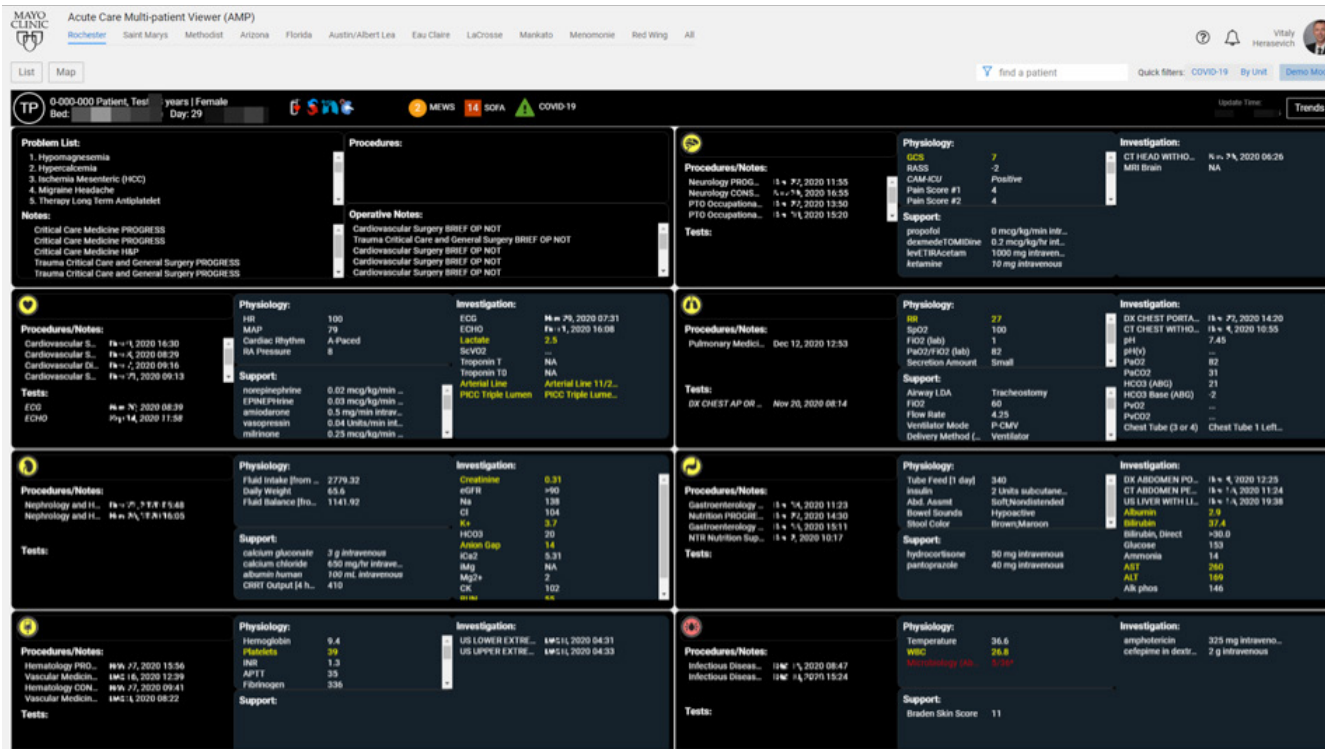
MAYO CLINIC

Acute Care Multi-patient Viewer (AMP)

Rochester Saint Marys Methodist Arizona Florida Austin/Albert Lea Eau Claire LaCrosse Mankato Menomonie Red Wing All

Vitaly Herasevich

List Map

find a patient

Quick filters: COVID-19 By Unit Demo Mo

TP 0-000-000 Patient, Test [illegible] years | Female
Bed: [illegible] Day: 29

2 MEWS 14 SOFA COVID-19

Update Time: Trends

Problem List:
1. Hypomagnesemia
2. Hypercalcemia
3. Ischemia Mesenteric (HCC)
4. Migraine Headache
5. Therapy Long Term Antiplatelet

Notes:
Critical Care Medicine PROGRESS
Critical Care Medicine PROGRESS
Critical Care Medicine H&P
Trauma Critical Care and General Surgery PROGRESS
Trauma Critical Care and General Surgery PROGRESS

Procedures:

Operative Notes:
Cardiovascular Surgery BRIEF OP NOT
Trauma Critical Care and General Surgery BRIEF OP NOT
Cardiovascular Surgery BRIEF OP NOT
Cardiovascular Surgery BRIEF OP NOT
Cardiovascular Surgery BRIEF OP NOT

Procedures/Notes:
Neurology PROG... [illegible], 2020 11:55
Neurology CONS... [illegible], 2020 16:55
PTO Occupationa... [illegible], 2020 13:50
PTO Occupationa... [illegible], 2020 15:20

Tests:

Physiology:
GCS 7
RASS -2
CAM-ICU Positive
Pain Score #1 4
Pain Score #2 4

Support:
propofol 0 mcg/kg/min intr...
dexmedeTOMIDine 0.2 mcg/kg/hr int...
levETIRAcetam 1000 mg intraven...
ketamine 10 mg intravenous

Investigation:
CT HEAD WITHO... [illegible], 2020 06:26
MRI Brain NA

Procedures/Notes:
Cardiovascular S... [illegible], 2020 16:30
Cardiovascular S... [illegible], 2020 08:29
Cardiovascular Di... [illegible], 2020 09:16
Cardiovascular S... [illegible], 2020 09:13

Tests:
ECG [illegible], 2020 08:39
ECHO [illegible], 2020 11:58

Physiology:
HR 100
MAP 79
Cardiac Rhythm A-Paced
RA Pressure 8

Support:
norepinephrine 0.02 mcg/kg/min ...
EPINEPHrine 0.03 mcg/kg/min ...
amiodarone 0.5 mg/min intrav...
vasopressin 0.04 Units/min int...
milrinone 0.25 mcg/kg/min ...

Investigation:
ECG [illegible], 2020 07:31
ECHO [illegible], 2020 16:08
Lactate 2.5
ScVO2 ...
Troponin T NA
Troponin T0 NA
Arterial Line Arterial Line 11/2...
PICC Triple Lumen PICC Triple Lume...

Procedures/Notes:
Pulmonary Medici... Dec 12, 2020 12:53

Tests:
DX CHEST AP OR ... Nov 20, 2020 08:14

Physiology:
RR 27
SpO2 100
FiO2 (lab) 1
PaO2/FiO2 (lab) 82
Secretion Amount Small

Support:
Airway LDA Tracheostomy
FiO2 60
Flow Rate 4.25
Ventilator Mode P-CMV
Delivery Method (... Ventilator

Investigation:
DX CHEST PORTA... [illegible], 2020 14:20
CT CHEST WITHO... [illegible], 2020 10:55
pH 7.45
pH(v) ...
PaO2 82
PaCO2 31
HCO3 (ABG) 21
HCO3 Base (ABG) -2
PvO2 ...
PvCO2 ...
Chest Tube (3 or 4) Chest Tube 1 Left...

Procedures/Notes:
Nephrology and H... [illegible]
Nephrology and H... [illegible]

Tests:

Physiology:
Fluid Intake [from ... 2779.32
Daily Weight 65.6
Fluid Balance [fro... 1141.92

Support:
calcium gluconate 3 g intravenous
calcium chloride 650 mg/hr intrave...
albumin human 100 mL intravenous
CRRT Output [4 h... 410

Investigation:
Creatinine 0.31
eGFR >90
Na 138
Cl 104
K+ 3.7
HCO3 20
Anion Gap 14
iCa2 5.31
iMg NA
Mg2+ 2
CK 102
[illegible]

Procedures/Notes:
Gastroenterology ... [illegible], 2020 11:23
Nutrition PROGRE... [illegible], 2020 14:30
Gastroenterology ... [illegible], 2020 15:11
NTR Nutrition Sup... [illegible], 2020 10:17

Tests:

Physiology:
Tube Feed [1 day] 340
Insulin 2 Units subcutane...
Abd. Assmt Soft,Nondistended
Bowel Sounds Hypoactive
Stool Color Brown;Maroon

Support:
hydrocortisone 50 mg intravenous
pantoprazole 40 mg intravenous

Investigation:
DX ABDOMEN PO... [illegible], 2020 12:25
CT ABDOMEN PE... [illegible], 2020 11:24
US LIVER WITH LI... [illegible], 2020 19:38
Albumin 2.9
Bilirubin 37.4
Bilirubin, Direct >30.0
Glucose 153
Ammonia 14
AST 260
ALT 169
Alk phos 146

Procedures/Notes:
Hematology PRO... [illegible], 2020 15:56
Vascular Medicin... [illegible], 2020 12:39
Hematology CON... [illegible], 2020 09:41
Vascular Medicin... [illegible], 2020 08:22

Tests:

Physiology:
Hemoglobin 9.4
Platelets 39
INR 1.3
APTT 35
Fibrinogen 336

Support:

Investigation:
US LOWER EXTRE... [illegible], 2020 04:31
US UPPER EXTRE... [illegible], 2020 04:33

Procedures/Notes:
Infectious Diseas... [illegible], 2020 08:47
Infectious Diseas... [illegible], 2020 15:24

Tests:

Physiology:
Temperature 36.6
WBC 26.8
Microbiology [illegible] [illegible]

Support:
Braden Skin Score 11

Investigation:
amphotericin 325 mg intraveno...
cefepime in dextr... 2 g intravenous